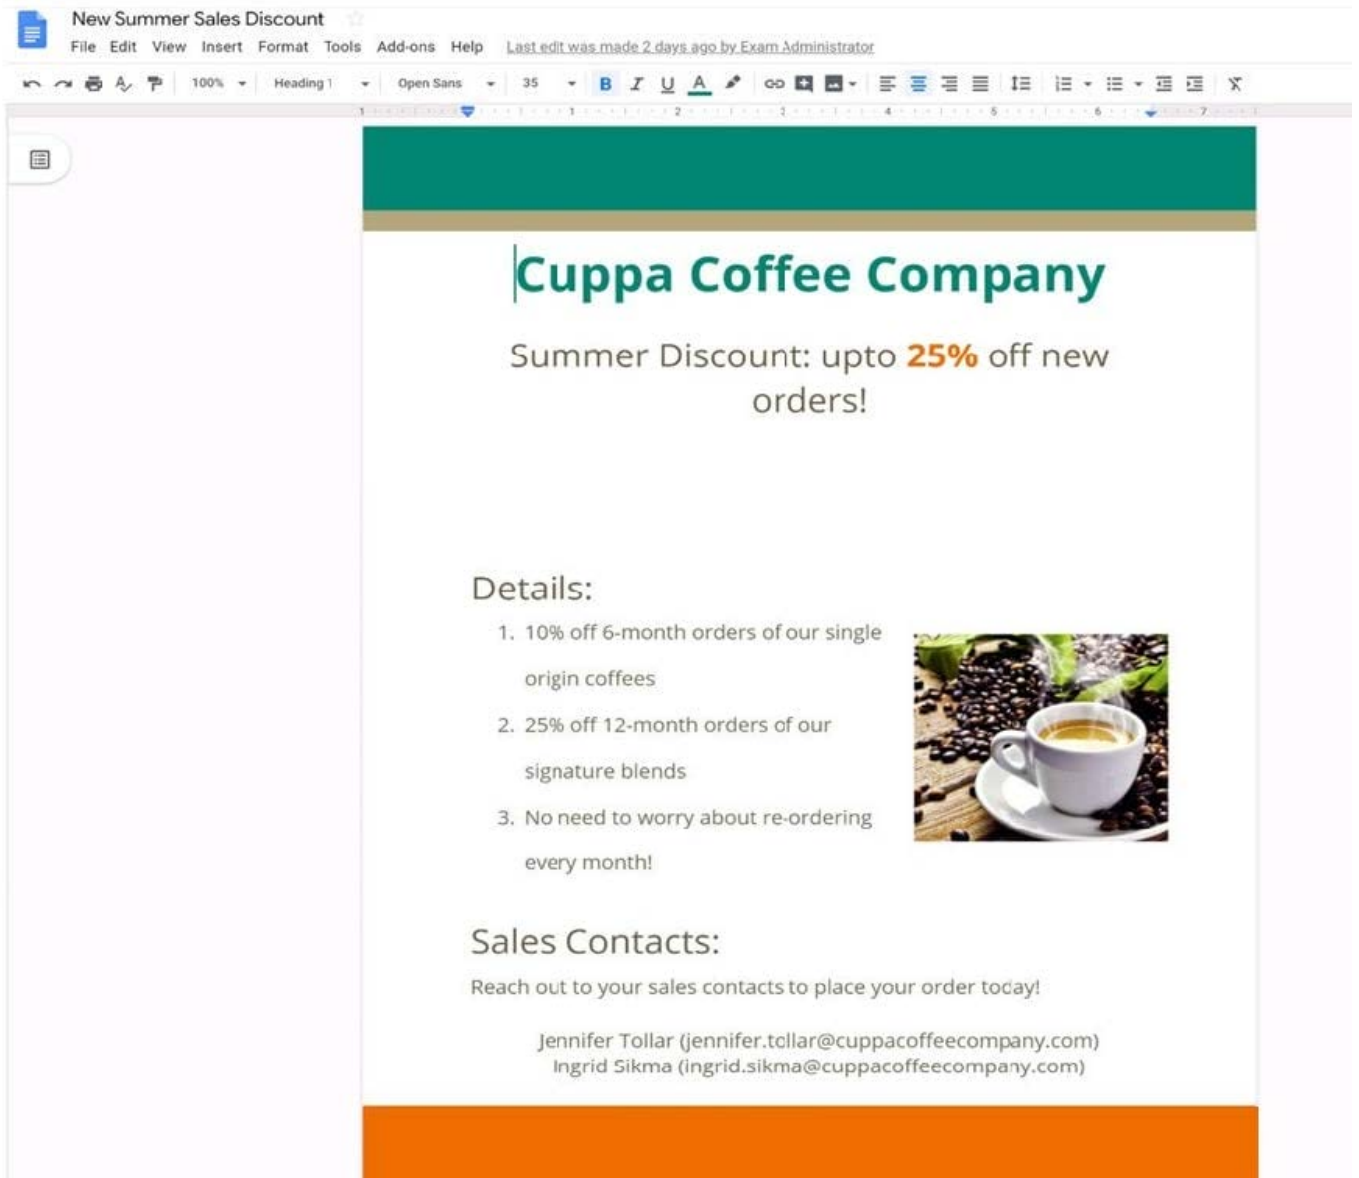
New Summer Sales Discount

File Edit View Insert Format Tools Add-ons Help Last edit was made 2 days ago by Exam Administrator

100% Heading 1 Open Sans 35 B I U A

Cuppa Coffee Company

Summer Discount: upto 25% off new orders!

Details:

1. 10% off 6-month orders of our single origin coffees
2. 25% off 12-month orders of our signature blends
3. No need to worry about re-ordering every month!

Sales Contacts:

Reach out to your sales contacts to place your order today!

Jennifer Tollar (jennifer.tollar@cuppacoffeecompany.com)
Ingrid Sikma (ingrid.sikma@cuppacoffeecompany.com)